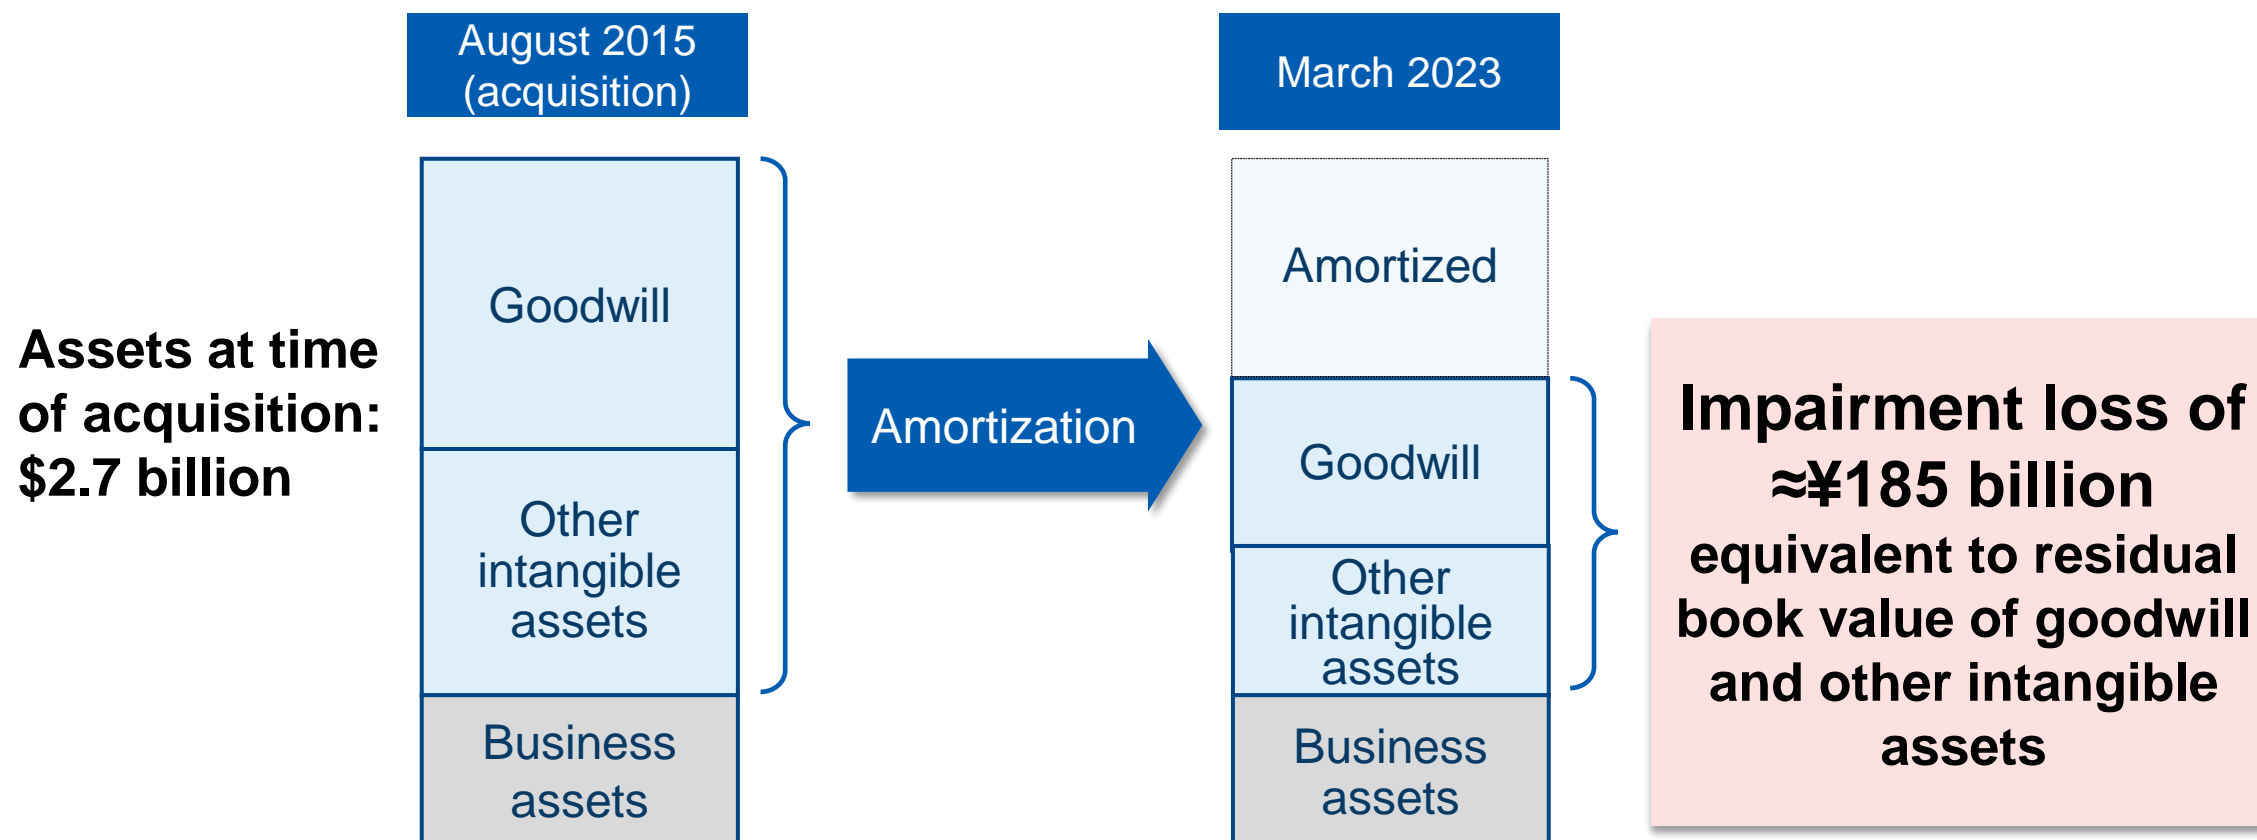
August 2015 (acquisition)

March 2023

Assets at time of acquisition: $2.7 billion

Goodwill

Other intangible assets

Business assets

Amortization

Amortized

Goodwill

Other intangible assets

Business assets

Impairment loss of ≈¥185 billion equivalent to residual book value of goodwill and other intangible assets